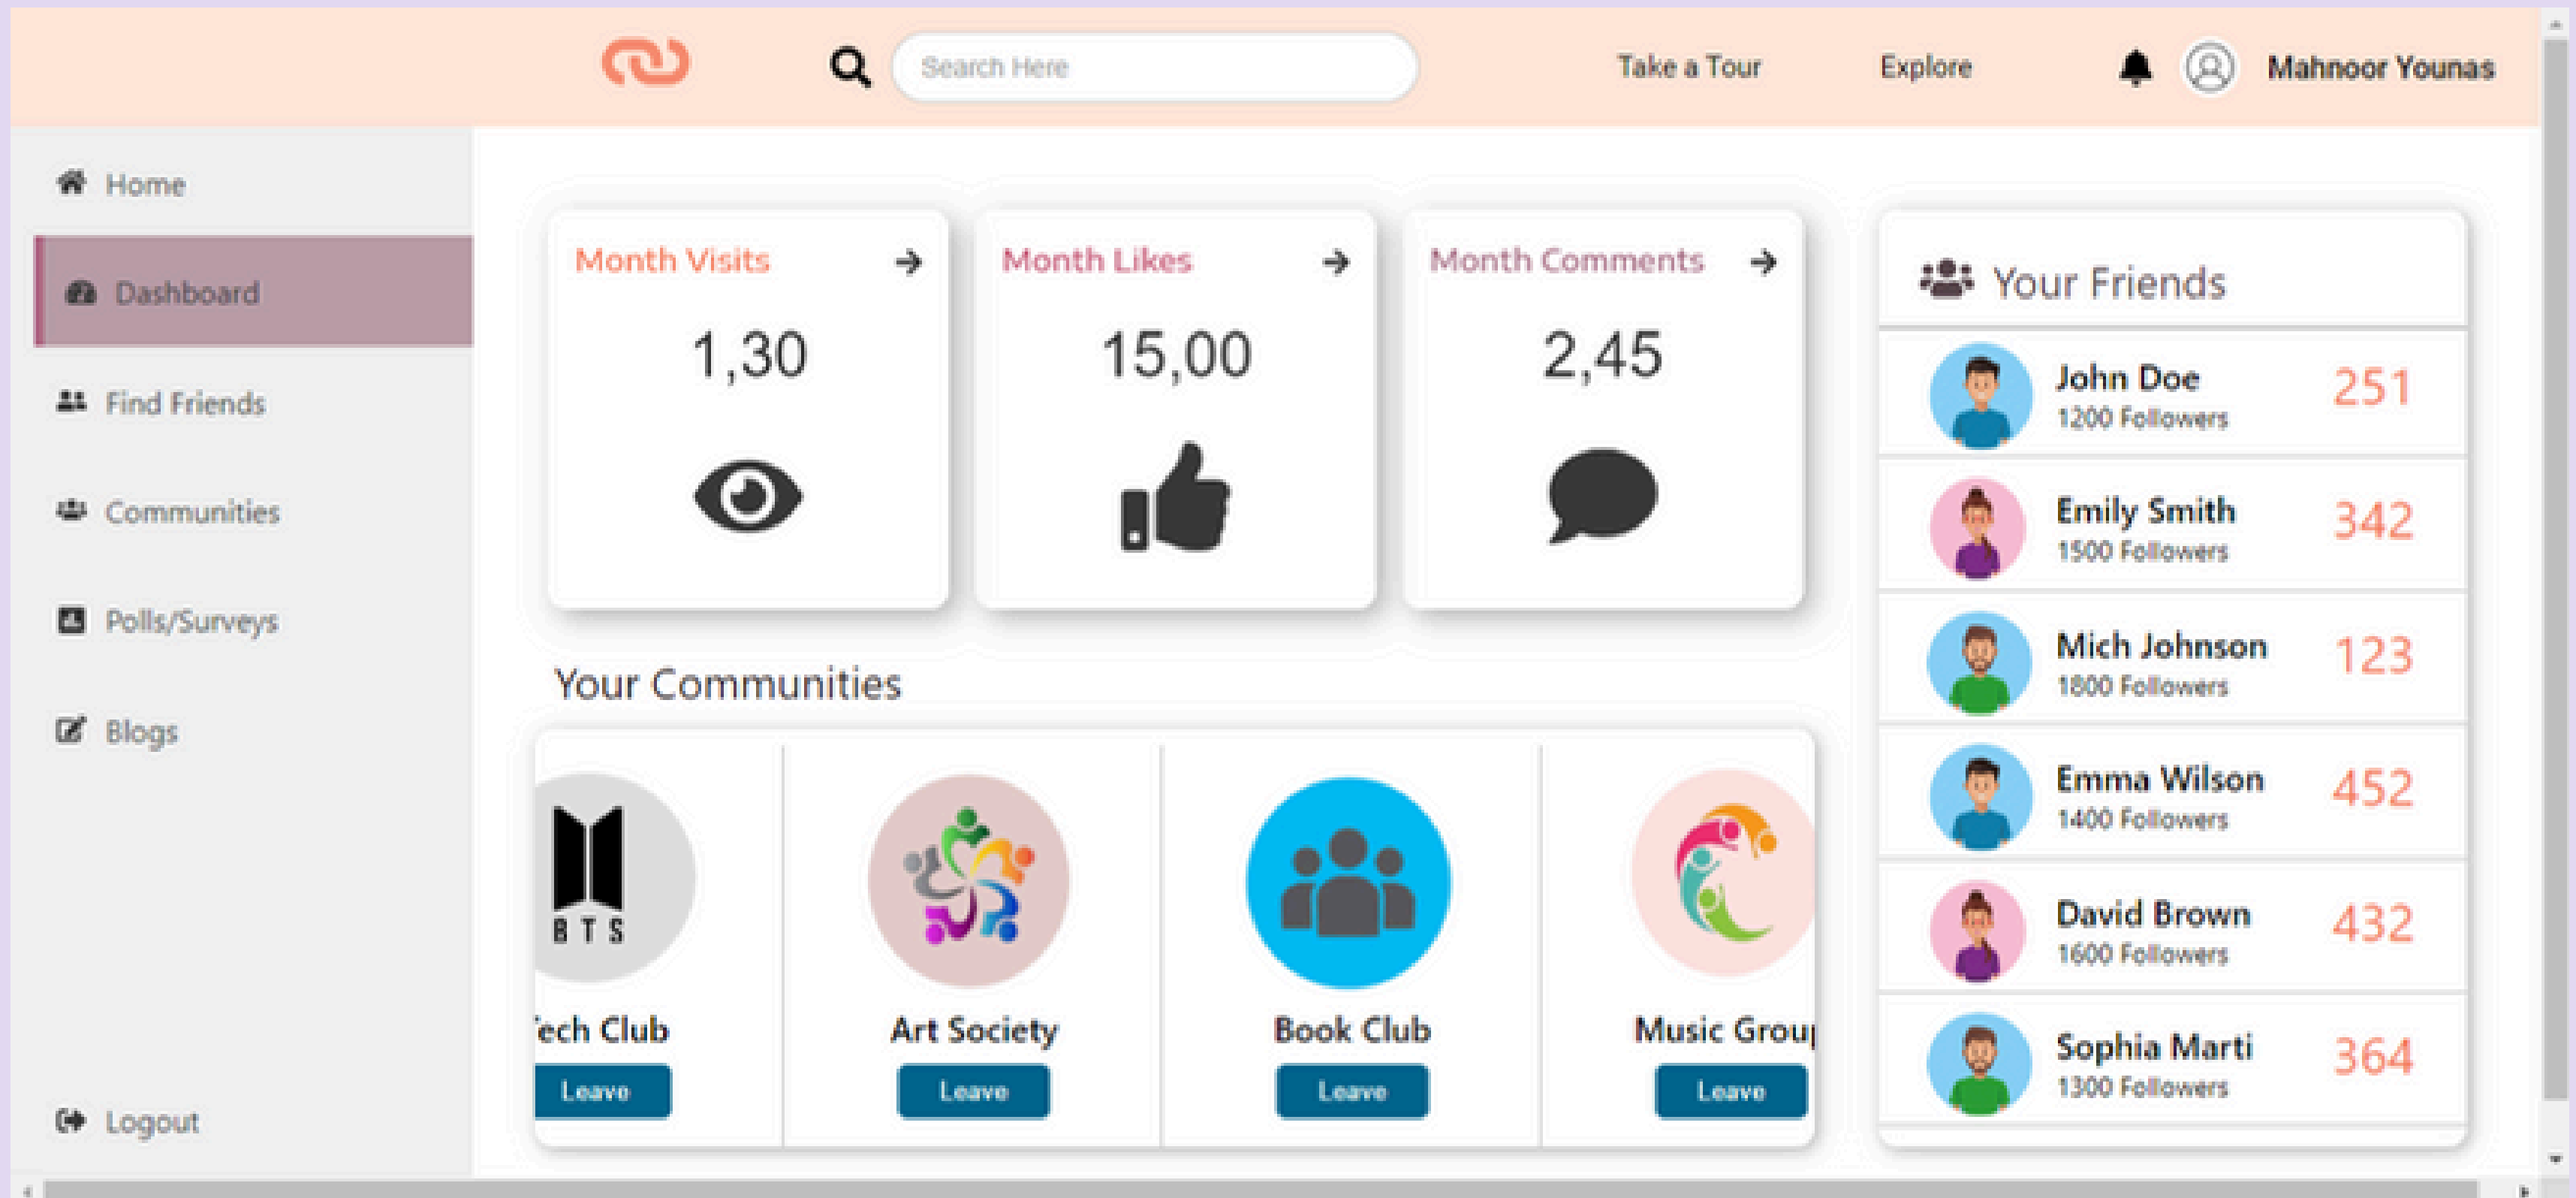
Search Here

Take a Tour

Explore

Mahnoor Younas

Home

Dashboard

Find Friends

Communities

Polls/Surveys

Blogs

Logout

Month Visits

1,30

Month Likes

15,00

Month Comments

2,45

Your Communities

BTS

ech Club

Leave

Art Society

Leave

Book Club

Leave

Music Grou

Leave

Your Friends

| | | |
|---|---|---|
| John Doe | 1200 Followers | 251 |
| Emily Smith | 1500 Followers | 342 |
| Mich Johnson | 1800 Followers | 123 |
| Emma Wilson | 1400 Followers | 452 |
| David Brown | 1600 Followers | 432 |
| Sophia Marti | 1300 Followers | 364 |